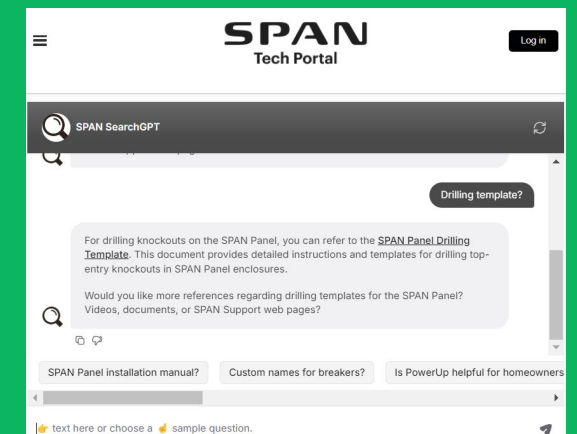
SPAN
Tech Portal

Log in

SPAN SearchGPT

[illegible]

Drilling template?

For drilling knockouts on the SPAN Panel, you can refer to the SPAN Panel Drilling Template. This document provides detailed instructions and templates for drilling top-entry knockouts in SPAN Panel enclosures.

Would you like more references regarding drilling templates for the SPAN Panel? Videos, documents, or SPAN Support web pages?

SPAN Panel installation manual?

Custom names for breakers?

Is PowerUp helpful for homeowners

👉 text here or choose a ☝ sample question.